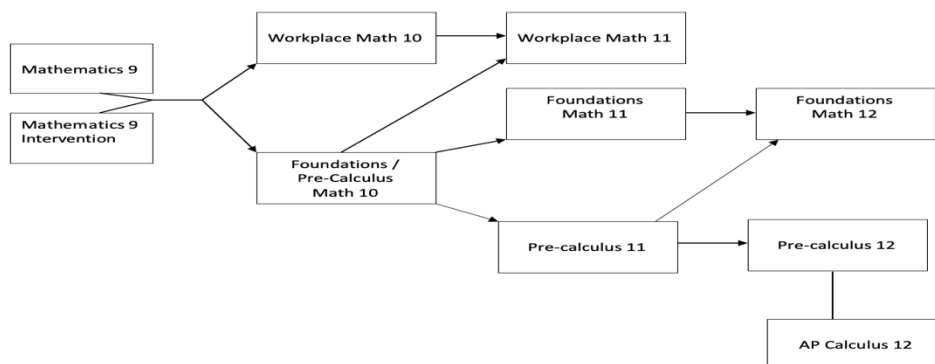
Mathematics 9

Mathematics 9 Intervention

Workplace Math 10

Workplace Math 11

Foundations Math 11

Foundations Math 12

Foundations / Pre-Calculus Math 10

Pre-calculus 11

Pre-calculus 12

AP Calculus 12